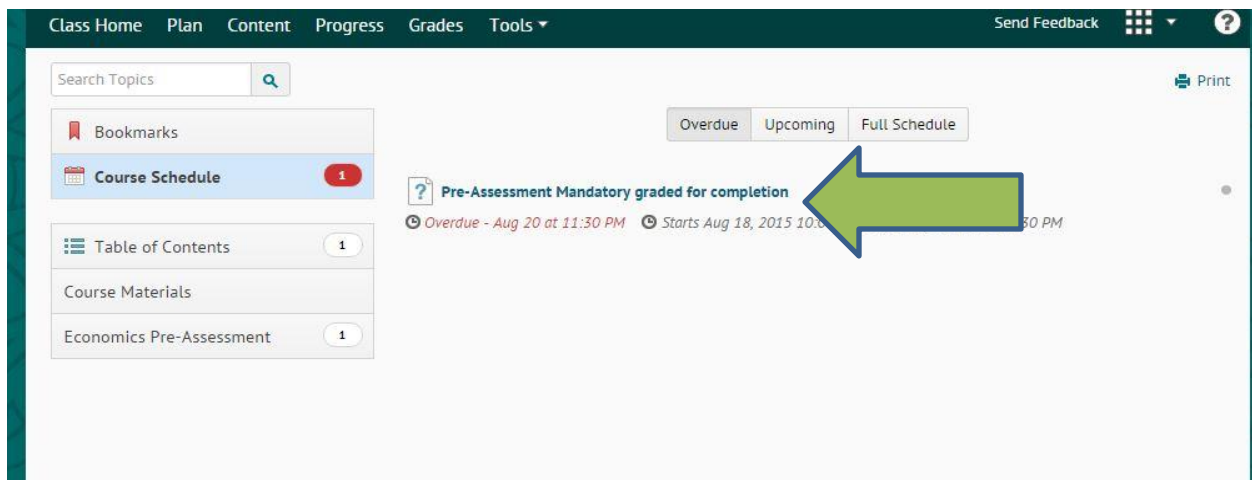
Class Home Plan Content Progress Grades Tools ▾

Send Feedback

Search Topics

Print

Bookmarks

Course Schedule 1

Table of Contents 1

Course Materials

Economics Pre-Assessment 1

Overdue | Upcoming | Full Schedule

Pre-Assessment Mandatory graded for completion

Overdue - Aug 20 at 11:30 PM Starts Aug 18, 2015 10:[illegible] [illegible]30 PM